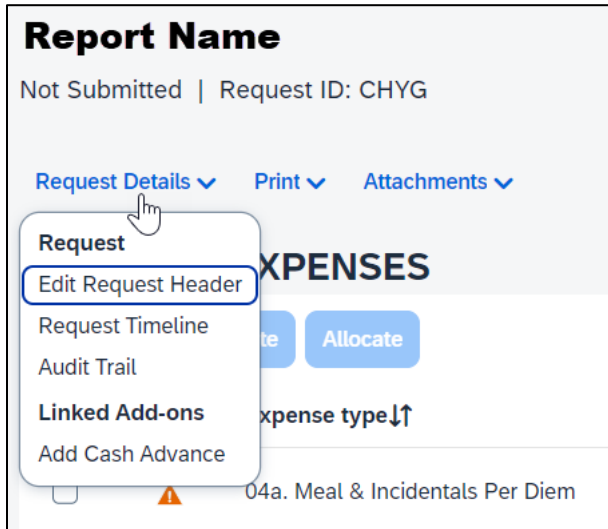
Report Name

Not Submitted | Request ID: CHYG

Request Details Print Attachments

Request
Edit Request Header
Request Timeline
Audit Trail
Linked Add-ons
Add Cash Advance

XPENSES

te Allocate

xpense type↓↑

04a. Meal & Incidentals Per Diem